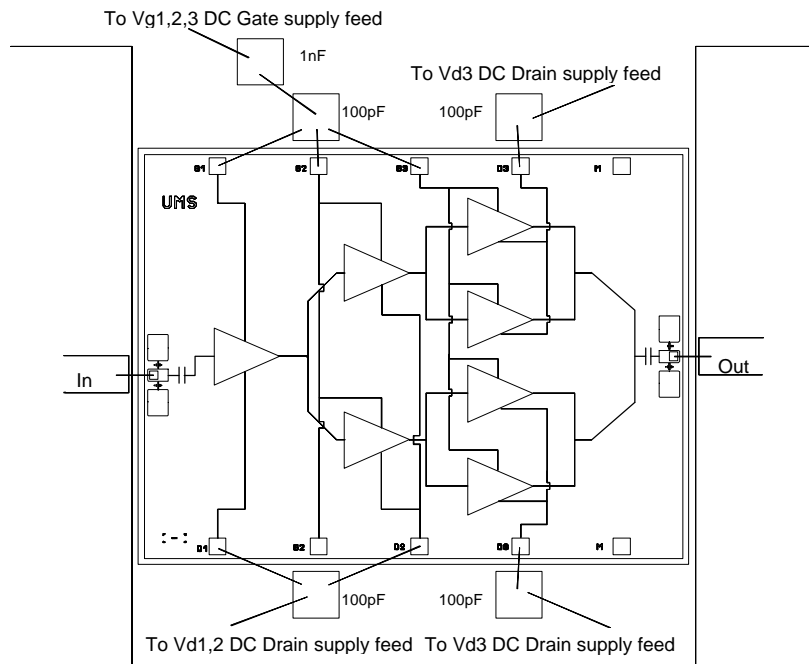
To Vg1,2,3 DC Gate supply feed

1nF

To Vd3 DC Drain supply feed

100pF

100pF

G1

G2

G3

D3

M

UMS

In

Out

D1

G2

D2

D3

M

100pF

100pF

To Vd1,2 DC Drain supply feed

To Vd3 DC Drain supply feed